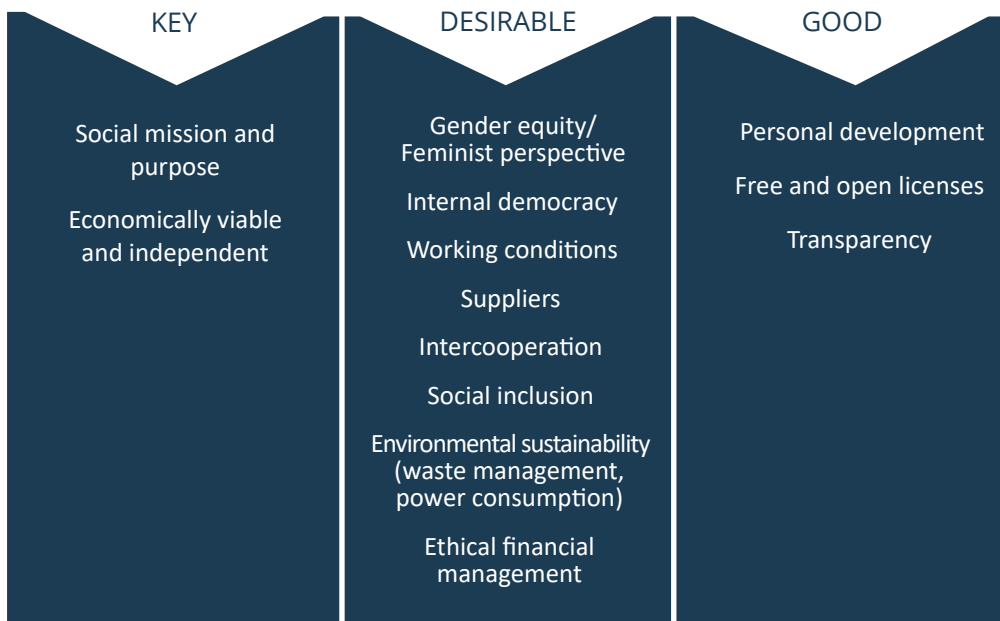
KEY

Social mission and purpose

Economically viable and independent

DESIRABLE

Gender equity/ Feminist perspective

Internal democracy

Working conditions

Suppliers

Intercooperation

Social inclusion

Environmental sustainability (waste management, power consumption)

Ethical financial management

GOOD

Personal development

Free and open licenses

Transparency